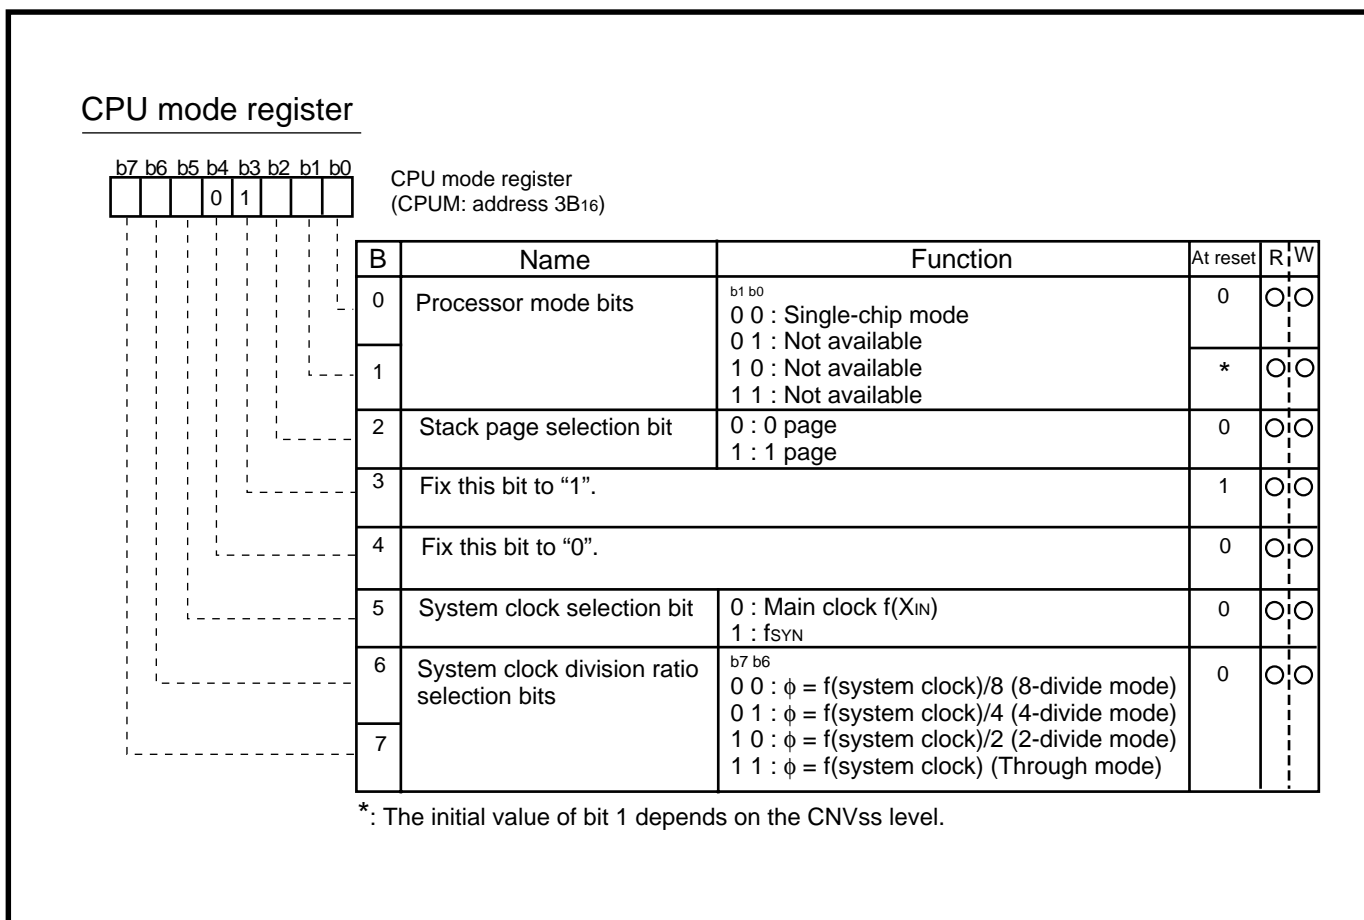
CPU mode register

b7 b6 b5 b4 b3 b2 b1 b0
0 1

CPU mode register
(CPUM: address $3B_{16}$)

| B | Name | Function | At reset | R | W |
|---|---|---|---|---|---|
| 0 | Processor mode bits | b1 b0<br>0 0 : Single-chip mode<br>0 1 : Not available<br>1 0 : Not available<br>1 1 : Not available | 0 | O | O |
| 1 | | | * | O | O |
| 2 | Stack page selection bit | 0 : 0 page<br>1 : 1 page | 0 | O | O |
| 3 | Fix this bit to “1”. | | 1 | O | O |
| 4 | Fix this bit to “0”. | | 0 | O | O |
| 5 | System clock selection bit | 0 : Main clock $f(X_{IN})$<br>1 : $f_{SYN}$ | 0 | O | O |
| 6 | System clock division ratio selection bits | b7 b6<br>0 0 : $\phi$ = f(system clock)/8 (8-divide mode)<br>0 1 : $\phi$ = f(system clock)/4 (4-divide mode)<br>1 0 : $\phi$ = f(system clock)/2 (2-divide mode)<br>1 1 : $\phi$ = f(system clock) (Through mode) | 0 | O | O |
| 7 | | | | | |

*: The initial value of bit 1 depends on the CNVss level.